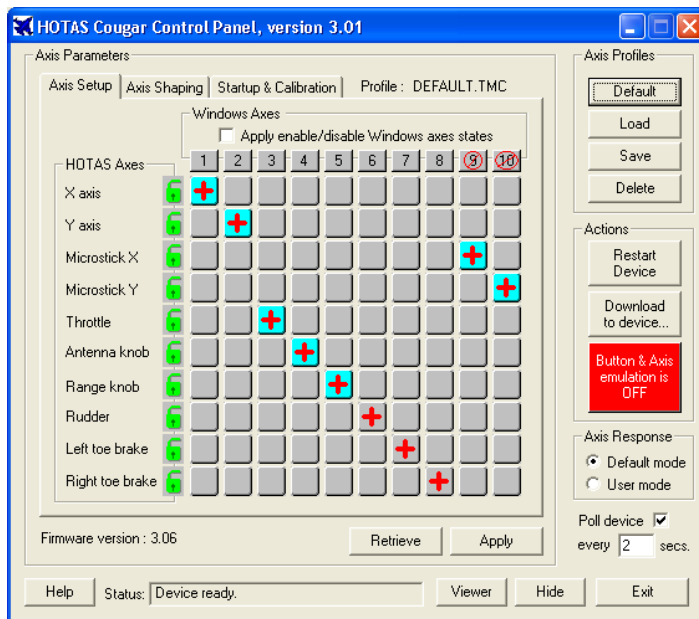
HOTAS Cougar Control Panel, version 3.01

Axis Parameters

Axis Setup | Axis Shaping | Startup & Calibration | Profile : DEFAULT.TMC

Windows Axes
Apply enable/disable Windows axes states

HOTAS Axes

| | 1 | 2 | 3 | 4 | 5 | 6 | 7 | 8 | 9 | 10 |
|---|---|---|---|---|---|---|---|---|---|---|
| X axis | + | | | | | | | | | |
| Y axis | | + | | | | | | | | |
| Microstick X | | | | | | | | | + | |
| Microstick Y | | | | | | | | | | + |
| Throttle | | | + | | | | | | | |
| Antenna knob | | | | + | | | | | | |
| Range knob | | | | | + | | | | | |
| Rudder | | | | | | + | | | | |
| Left toe brake | | | | | | | + | | | |
| Right toe brake | | | | | | | | + | | |

Firmware version : 3.06

Retrieve
Apply

Axis Profiles
Default
Load
Save
Delete

Actions
Restart Device
Download to device...
Button & Axis emulation is OFF

Axis Response
Default mode
User mode

Poll device
every 2 secs.

Help
Status: Device ready.
Viewer
Hide
Exit